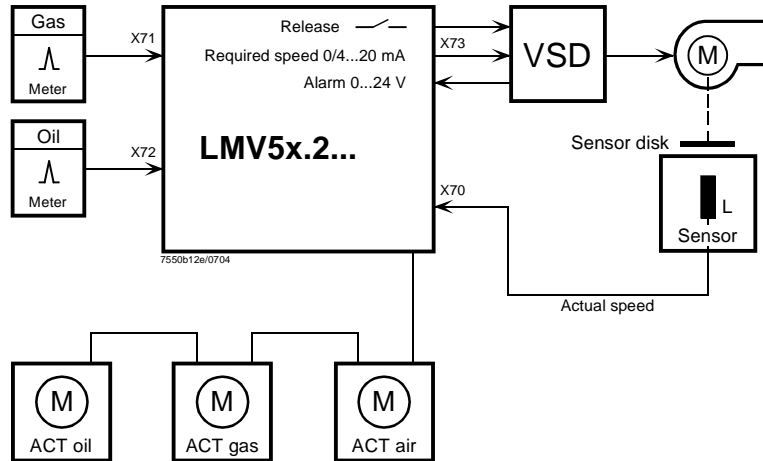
Gas

Meter

X71

Oil

Meter

X72

Release

Required speed 0/4...20 mA

Alarm 0...24 V

LMV5x.2...

7550b12e/0704

X73

VSD

M

Sensor disk

X70

L

Sensor

Actual speed

M

ACT oil

M

ACT gas

M

ACT air